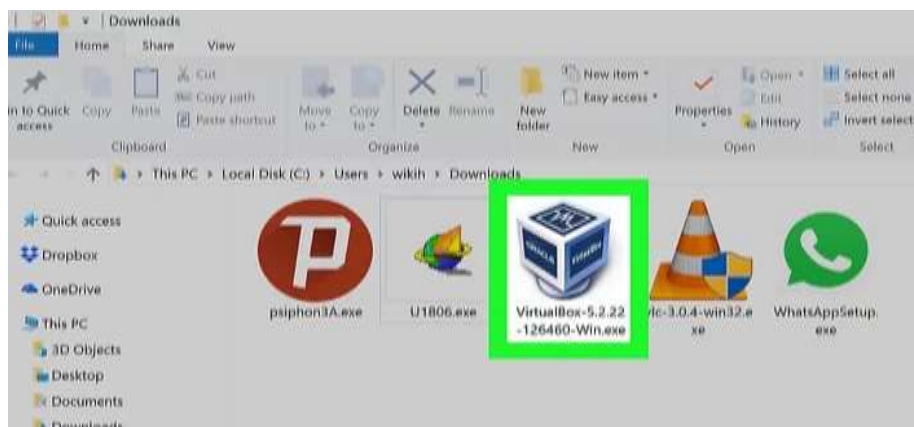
Downloads

File Home Share View

in to Quick access Copy Paste Cut Copy path Paste shortcut
Clipboard

Move to Copy to
Organize
Delete Rename

New folder New item Easy access
New

Properties Open Edit History
Open

Select all Select none Invert select
Select

This PC > Local Disk (C:) > Users > wikih > Downloads

Quick access
Dropbox
OneDrive
This PC
3D Objects
Desktop
Documents
Downloads

psiphon3A.exe
U1806.exe
VirtualBox-5.2.22-126460-Win.exe
vlc-3.0.4-win32.exe
WhatsAppSetup.exe